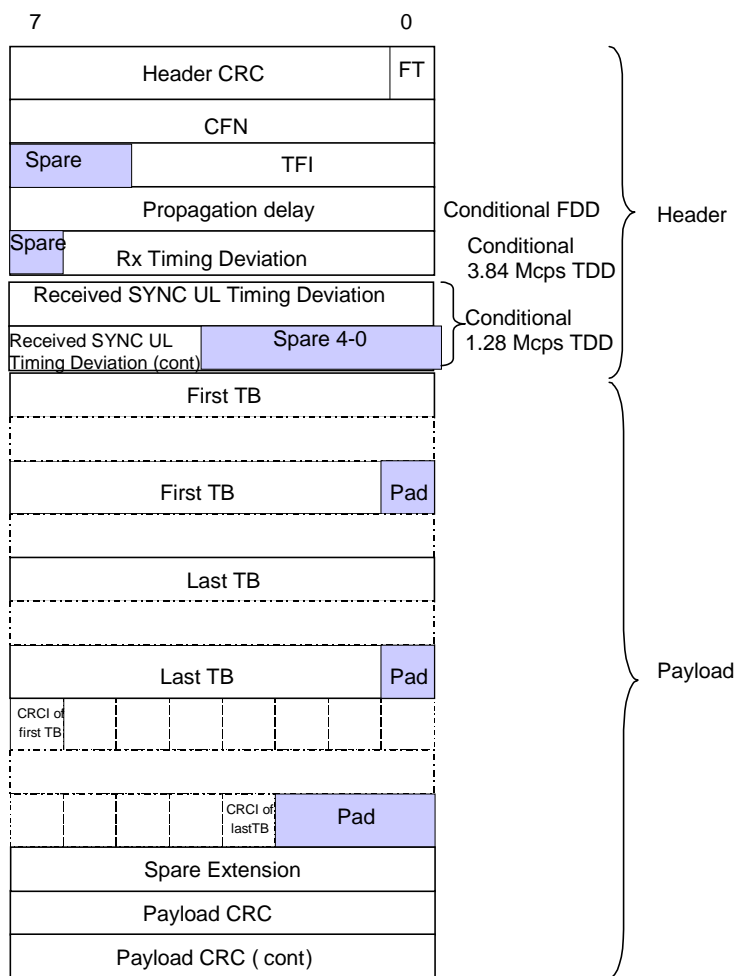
7

0

Header CRC

FT

CFN

Spare

TFI

Propagation delay

Conditional FDD

Header

Spare

Rx Timing Deviation

Conditional 3.84 Mcps TDD

Received SYNC UL Timing Deviation

Received SYNC UL Timing Deviation (cont)

Spare 4-0

Conditional 1.28 Mcps TDD

First TB

First TB

Pad

Last TB

Last TB

Pad

Payload

CRCI of first TB

CRCI of lastTB

Pad

Spare Extension

Payload CRC

Payload CRC ( cont)